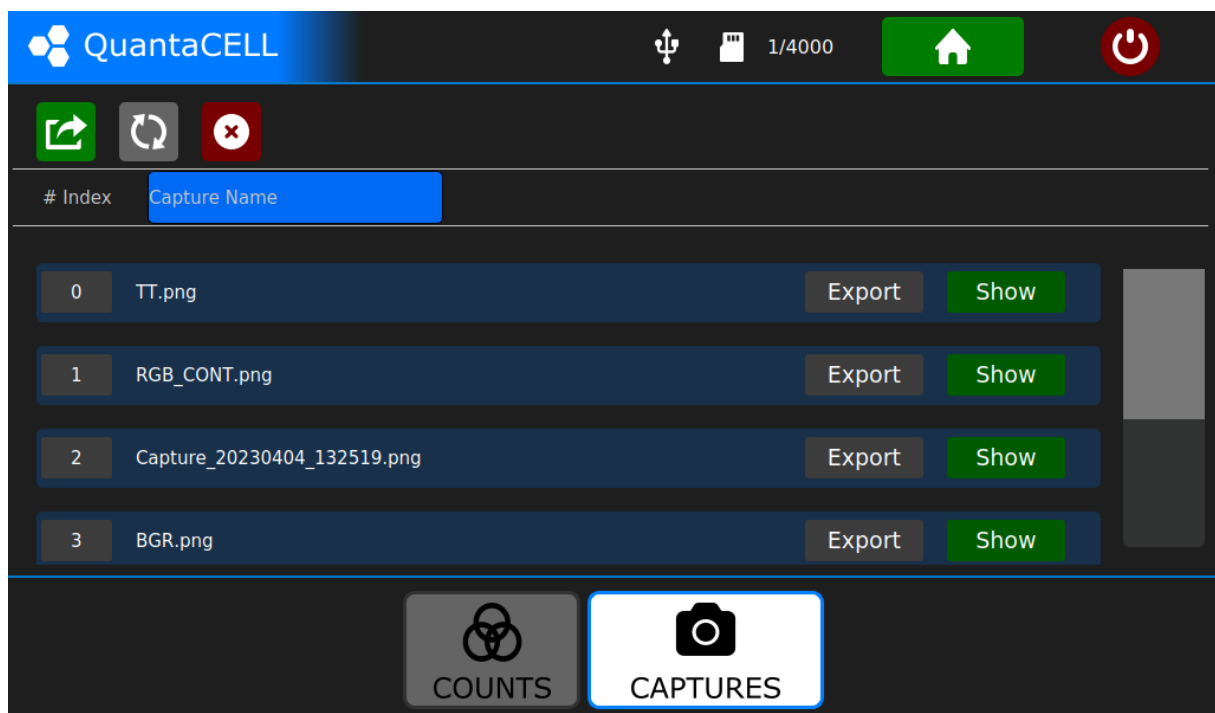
QuantaCELL

1/4000

# Index Capture Name

| | | | |
|---|---|---|---|
| 0 | TT.png | Export | Show |
| 1 | RGB_CONT.png | Export | Show |
| 2 | Capture_20230404_132519.png | Export | Show |
| 3 | BGR.png | Export | Show |

COUNTS CAPTURES